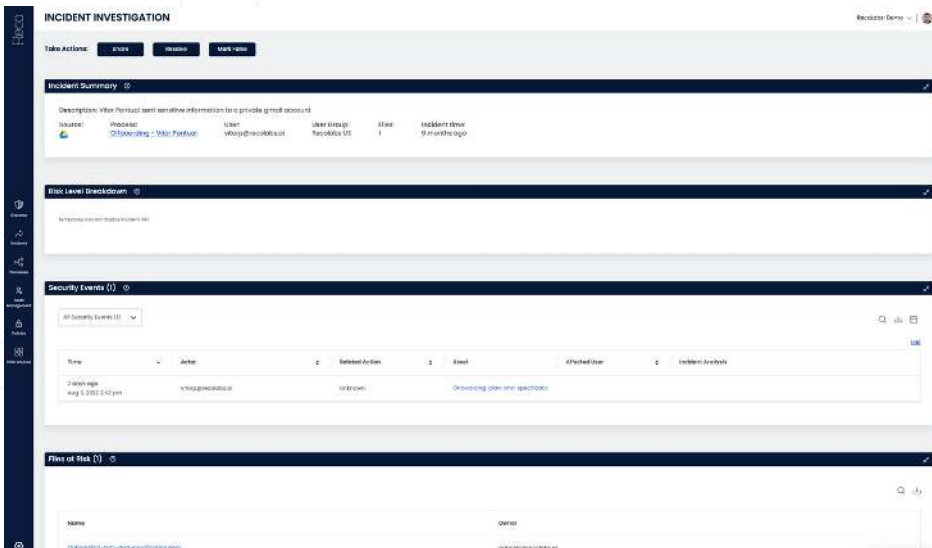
Reco

INCIDENT INVESTIGATION

Recolabs Demo

Take Actions: Ignore Resolve Mark False

Incident Summary

Description: Vitor Pontual sent sensitive information to a private gmail account

Source: Process: Offboarding - Vitor Pontual User: vitorp@recolabs.ai User Group: Recolabs US Files: 1 Incident time: 9 months ago

Risk Level Breakdown

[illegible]

Security Events (1)

All Security Events (1)

| Time | Actor | Related Action | Asset | Affected User | Incident Analysis |
|---|---|---|---|---|---|
| 2 days ago Aug 3, 2022 2:42 pm | vitorp@recolabs.ai | Unknown | Onboarding plan and specifications | | |

Files at Risk (1)

| Name | Owner |
|---|---|
| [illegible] | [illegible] |